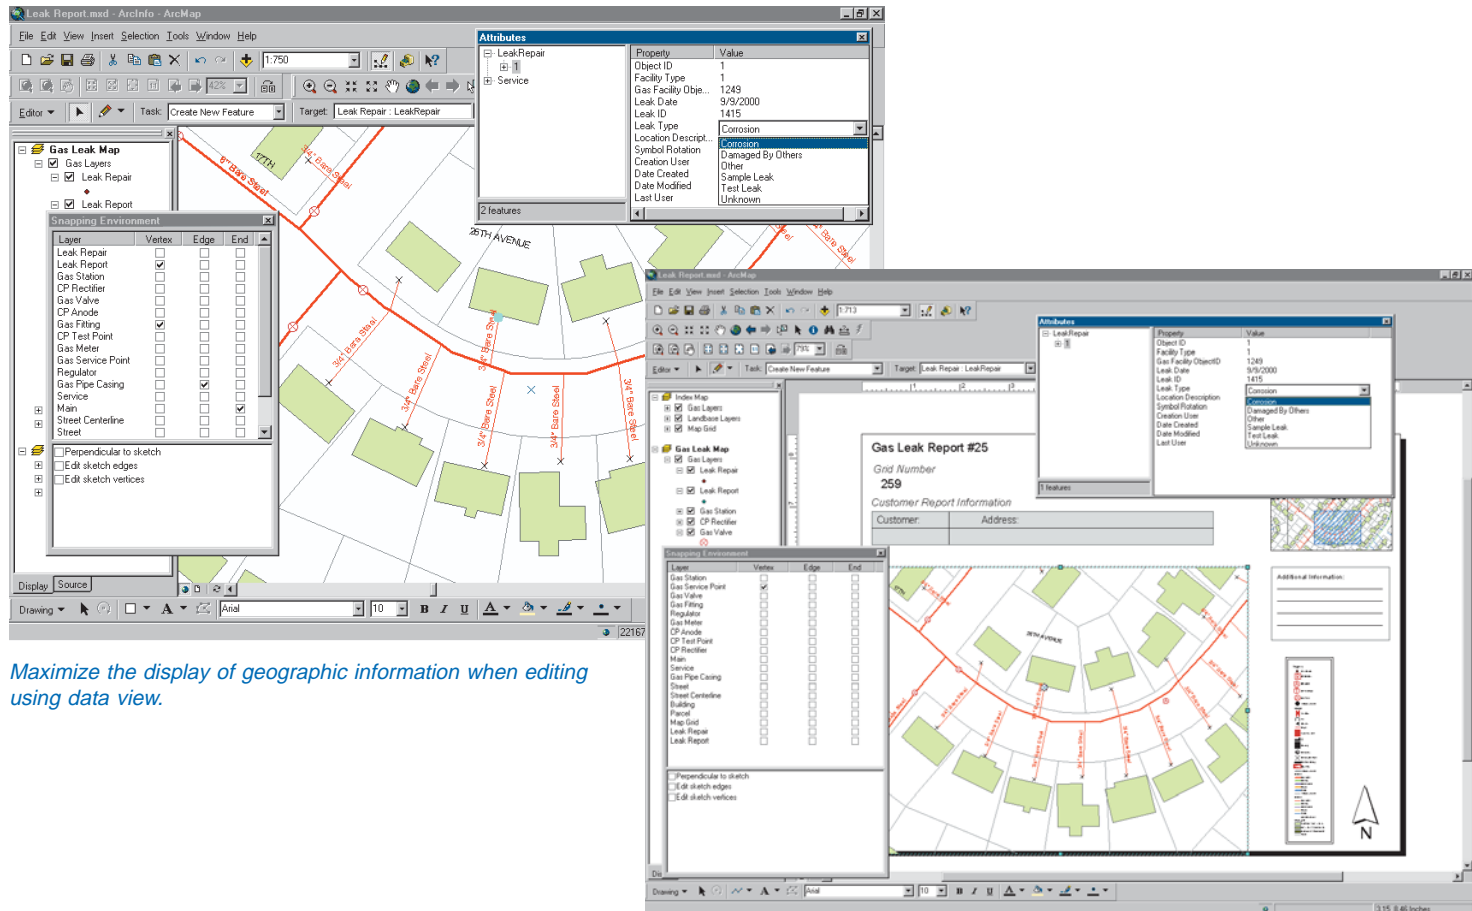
Leak Report.mxd - ArcInfo - ArcMap

File Edit View Insert Selection Tools Window Help

1:750

Editor Task: Create New Feature Target: Leak Repair : LeakRepair

Gas Leak Map
Gas Layers
Leak Repair
Leak Report

Snapping Environment

| Layer | Vertex | Edge | End |
|---|---|---|---|
| Leak Repair | | | |
| Leak Report | ✓ | | |
| Gas Station | | | |
| CP Rectifier | | | |
| Gas Valve | | | |
| CP Anode | | | |
| Gas Fitting | ✓ | | |
| CP Test Point | | | |
| Gas Meter | | | |
| Gas Service Point | | | |
| Regulator | | | |
| Gas Pipe Casing | | ✓ | |
| Service | | | |
| Main | | | ✓ |
| Street Centerline | | | |
| Street | | | |

Perpendicular to sketch
Edit sketch edges
Edit sketch vertices

Display Source

Drawing Arial 10 B I U

22167

Attributes

LeakRepair
1
Service

2 features

| Property | Value |
|---|---|
| Object ID | 1 |
| Facility Type | 1 |
| Gas Facility Obje... | 1249 |
| Leak Date | 9/9/2000 |
| Leak ID | 1415 |
| Leak Type | Corrosion |
| Location Descript... | Corrosion |
| Symbol Rotation | Damaged By Others |
| Creation User | Other |
| Date Created | Sample Leak |
| Date Modified | Test Leak |
| Last User | Unknown |

17TH
6" Bare Steel
3/4" Bare Steel
25TH AVENUE
3/4" Bare Steel
3/4" Bare Steel
3/4" Bare Steel
3/4" Bare Steel
3/4" Bare Steel
3/4" Bare Steel
3/4" Bare Steel

Maximize the display of geographic information when editing using data view.

Leak Report.mxd - ArcMap

File Edit View Insert Selection Tools Window Help

1:713

Editor Task: Create New Feature Target: Leak Repair : LeakRepair

Index Map
Gas Layers
Landbase Layers
Map Grid
Gas Leak Map
Gas Layers
Leak Repair
Leak Report
Gas Station
CP Rectifier
Gas Valve

Snapping Environment

| Layer | Vertex | Edge | End |
|---|---|---|---|
| Gas Station | | | |
| Gas Service Point | ✓ | | |
| Gas Valve | | | |
| Gas Fitting | | | |
| Regulator | | | |
| Gas Meter | | | |
| CP Anode | | | |
| CP Test Point | | | |
| CP Rectifier | | | |
| Main | | | |
| Service | | | |
| Gas Pipe Casing | | | |
| Street | | | |
| Street Centerline | | | |
| Building | | | |
| Parcel | | | |
| Map Grid | | | |
| Leak Repair | | | |
| Leak Report | | | |

Perpendicular to sketch
Edit sketch edges
Edit sketch vertices

Attributes

LeakRepair
1

1 features

| Property | Value |
|---|---|
| Object ID | 1 |
| Facility Type | 1 |
| Gas Facility ObjectID | 1249 |
| Leak Date | 9/9/2000 |
| Leak ID | 1415 |
| Leak Type | Corrosion |
| Location Description | Corrosion |
| Symbol Rotation | Damaged By Others |
| Creation User | Other |
| Date Created | Sample Leak |
| Date Modified | Test Leak |
| Last User | Unknown |

Gas Leak Report #25
Grid Number
259
Customer Report Information
Customer: Address:

Additional Information:

25TH AVENUE

N

Drawing Arial 10 B I U

3.15 8.46 Inches